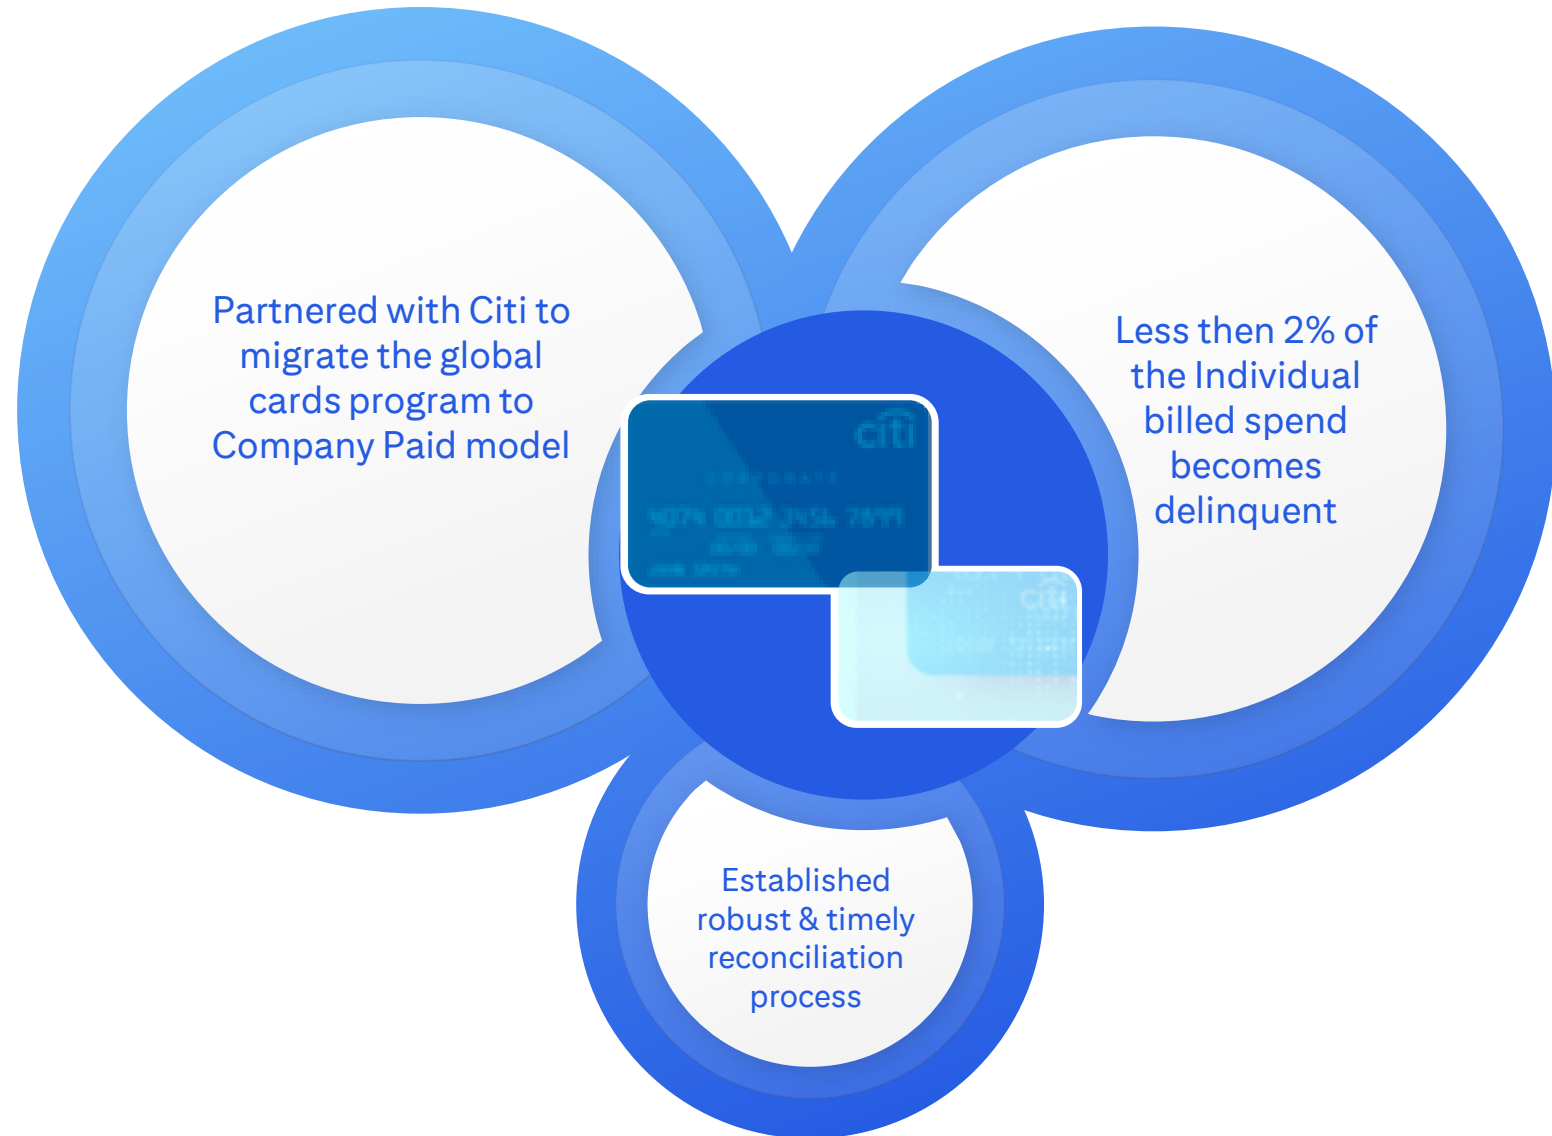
Partnered with Citi to migrate the global cards program to Company Paid model

citi

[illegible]

citi

Less then 2% of the Individual billed spend becomes delinquent

Established robust & timely reconciliation process